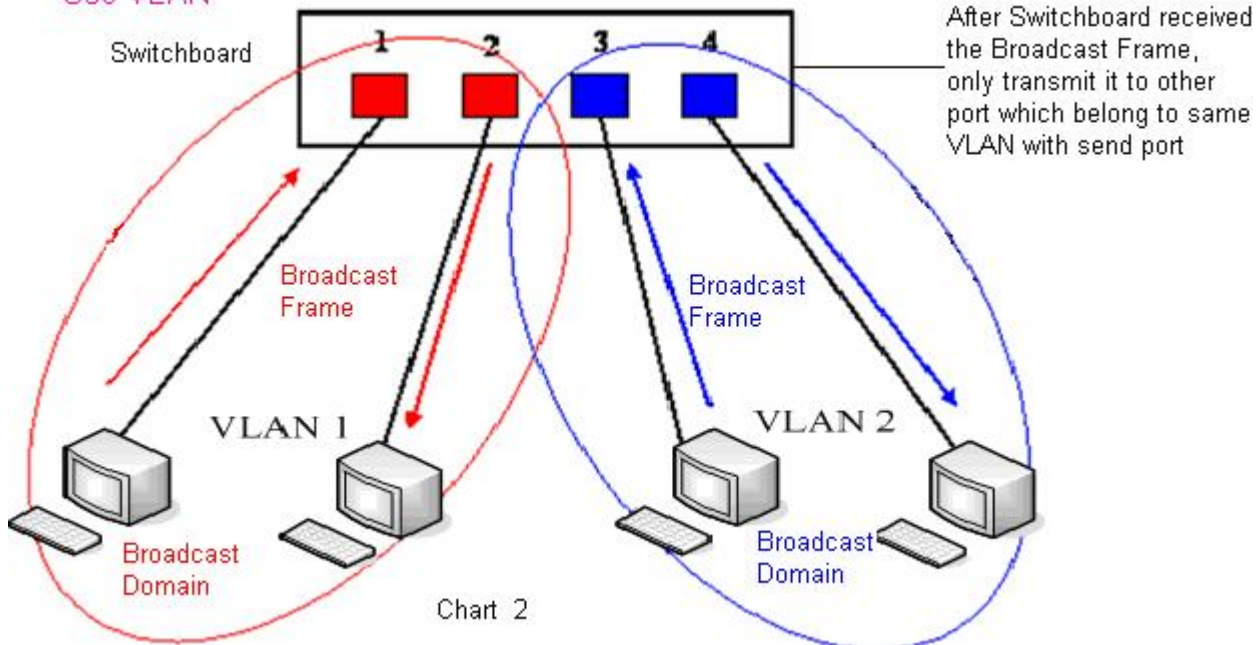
Use VLAN

Switchboard

1 2 3 4

After Switchboard received the Broadcast Frame, only transmit it to other port which belong to same VLAN with send port

Broadcast Frame

Broadcast Frame

VLAN 1

VLAN 2

Broadcast Domain

Broadcast Domain

Chart 2